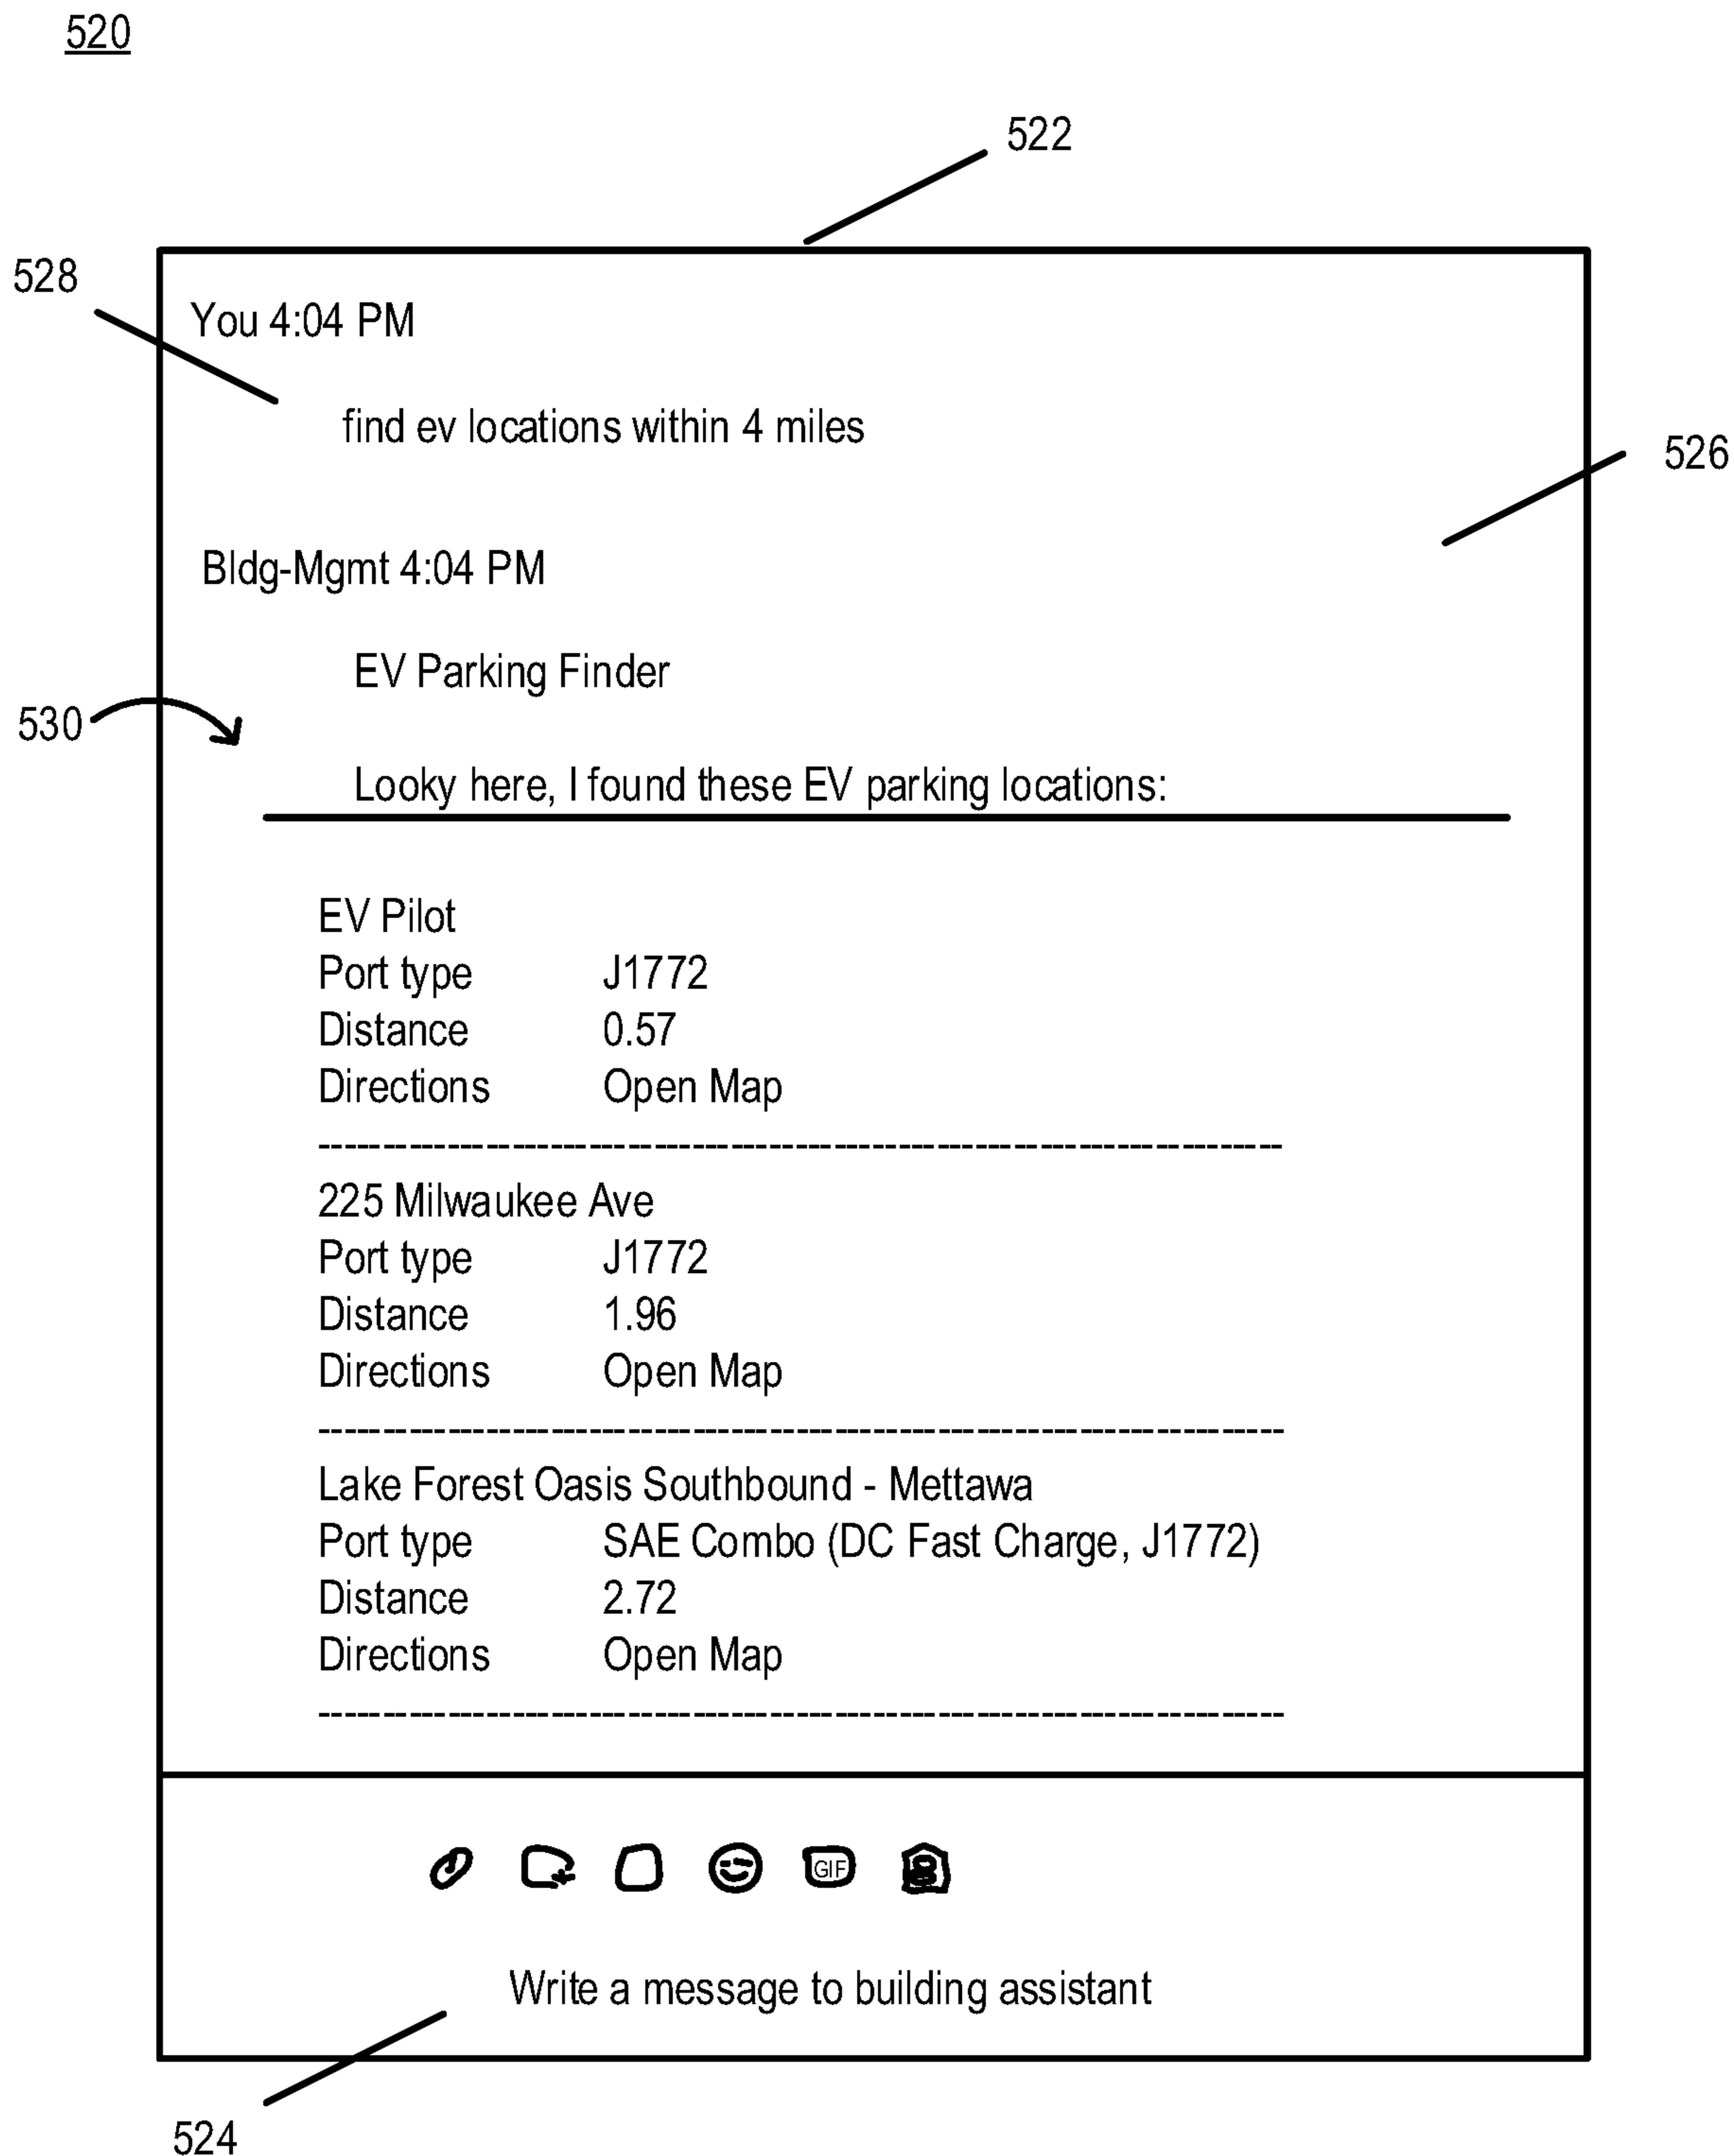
520

522

528

You 4:04 PM

find ev locations within 4 miles

526

Bldg-Mgmt 4:04 PM

EV Parking Finder

530

Looky here, I found these EV parking locations:

EV Pilot
Port type J1772
Distance 0.57
Directions Open Map
------------------------------------------------------------
225 Milwaukee Ave
Port type J1772
Distance 1.96
Directions Open Map
------------------------------------------------------------
Lake Forest Oasis Southbound - Mettawa
Port type SAE Combo (DC Fast Charge, J1772)
Distance 2.72
Directions Open Map
------------------------------------------------------------

GIF

Write a message to building assistant

524